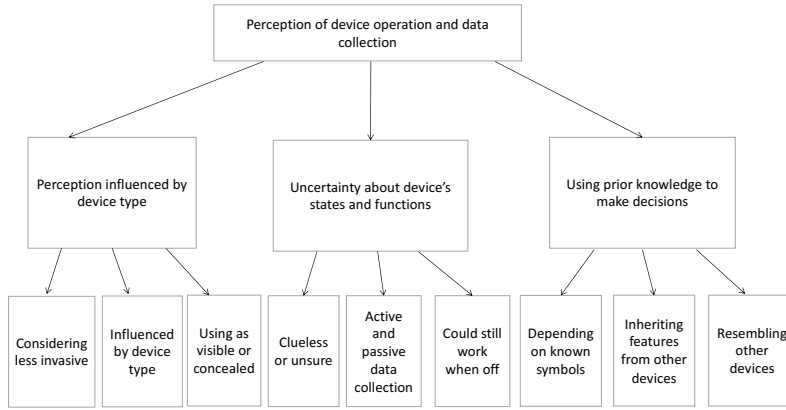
Perception of device operation and data collection

Perception influenced by device type

Uncertainty about device's states and functions

Using prior knowledge to make decisions

Considering less invasive

Influenced by device type

Using as visible or concealed

Clueless or unsure

Active and passive data collection

Could still work when off

Depending on known symbols

Inheriting features from other devices

Resembling other devices